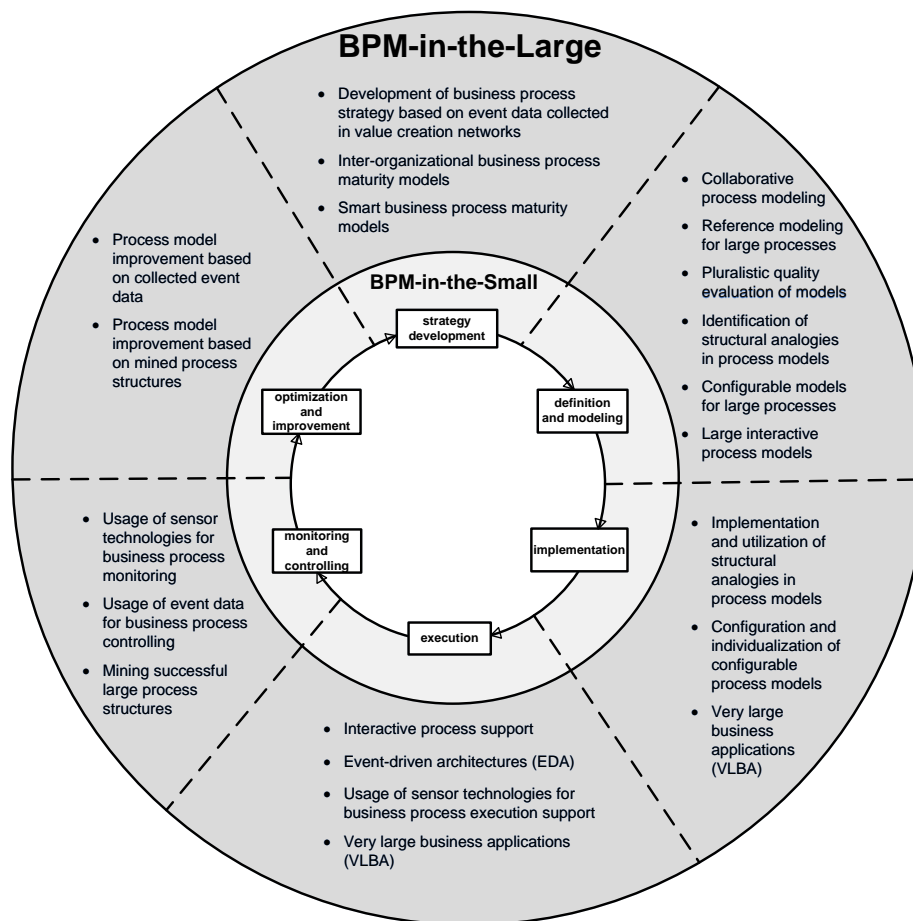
BPM-in-the-Large

- Development of business process strategy based on event data collected in value creation networks
- Inter-organizational business process maturity models
- Smart business process maturity models

- Collaborative process modeling
- Reference modeling for large processes
- Pluralistic quality evaluation of models
- Identification of structural analogies in process models
- Configurable models for large processes
- Large interactive process models

- Implementation and utilization of structural analogies in process models
- Configuration and individualization of configurable process models
- Very large business applications (VLBA)

- Interactive process support
- Event-driven architectures (EDA)
- Usage of sensor technologies for business process execution support
- Very large business applications (VLBA)

- Usage of sensor technologies for business process monitoring
- Usage of event data for business process controlling
- Mining successful large process structures

- Process model improvement based on collected event data
- Process model improvement based on mined process structures

BPM-in-the-Small

strategy development

definition and modeling

implementation

execution

monitoring and controlling

optimization and improvement